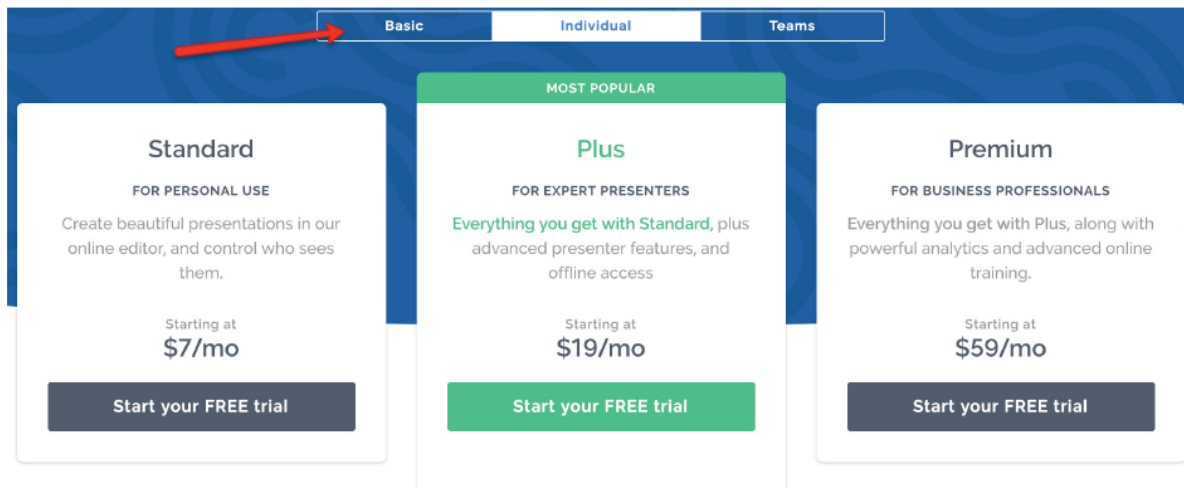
Basic Individual Teams

MOST POPULAR

Standard

FOR PERSONAL USE

Create beautiful presentations in our online editor, and control who sees them.

Starting at
$7/mo

Start your FREE trial

Plus

FOR EXPERT PRESENTERS

Everything you get with Standard, plus advanced presenter features, and offline access

Starting at
$19/mo

Start your FREE trial

Premium

FOR BUSINESS PROFESSIONALS

Everything you get with Plus, along with powerful analytics and advanced online training.

Starting at
$59/mo

Start your FREE trial